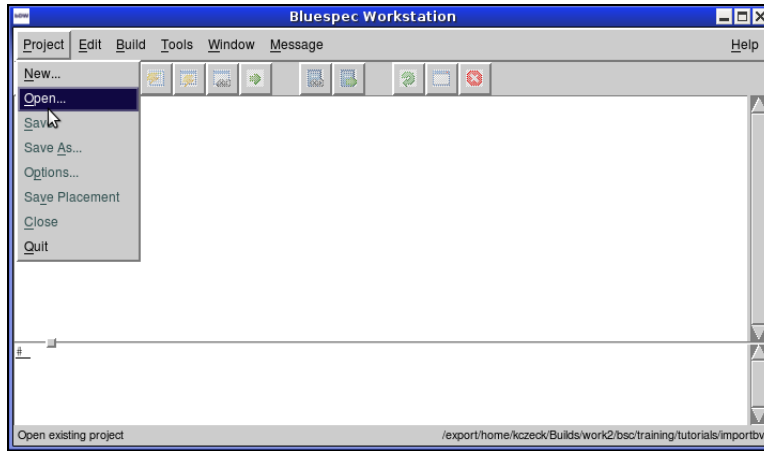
Bluespec Workstation

Project Edit Build Tools Window Message Help

New...
Open...
Save
Save As...
Options...
Save Placement
Close
Quit

#

Open existing project

/export/home/kczeck/Builds/work2/bsc/training/tutorials/importbv